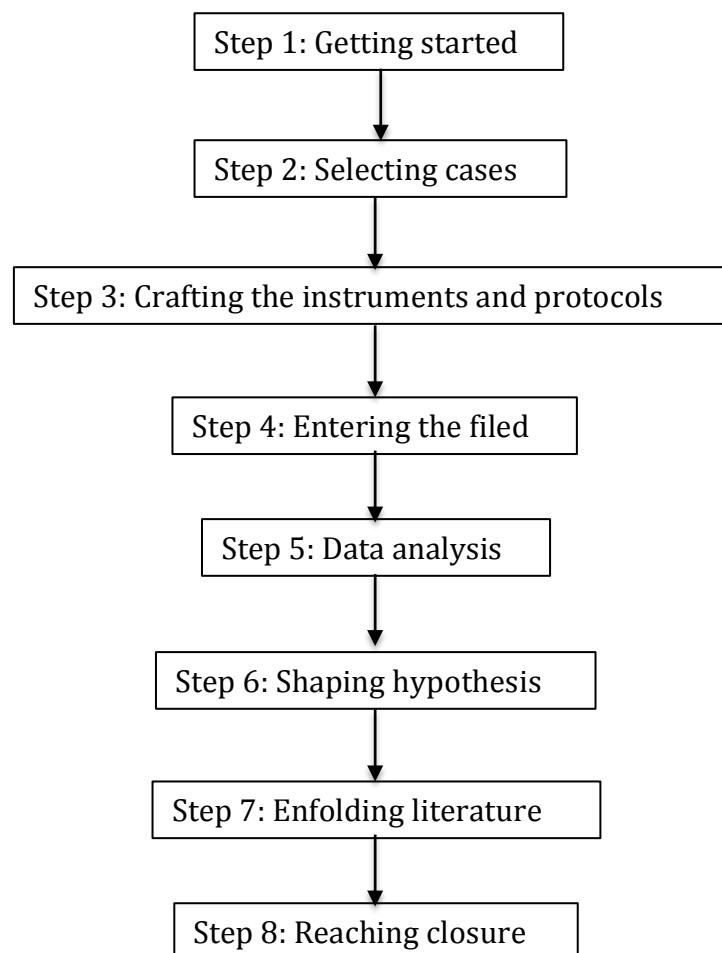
Step 1: Getting started

Step 2: Selecting cases

Step 3: Crafting the instruments and protocols

Step 4: Entering the filed

Step 5: Data analysis

Step 6: Shaping hypothesis

Step 7: Enfolding literature

Step 8: Reaching closure